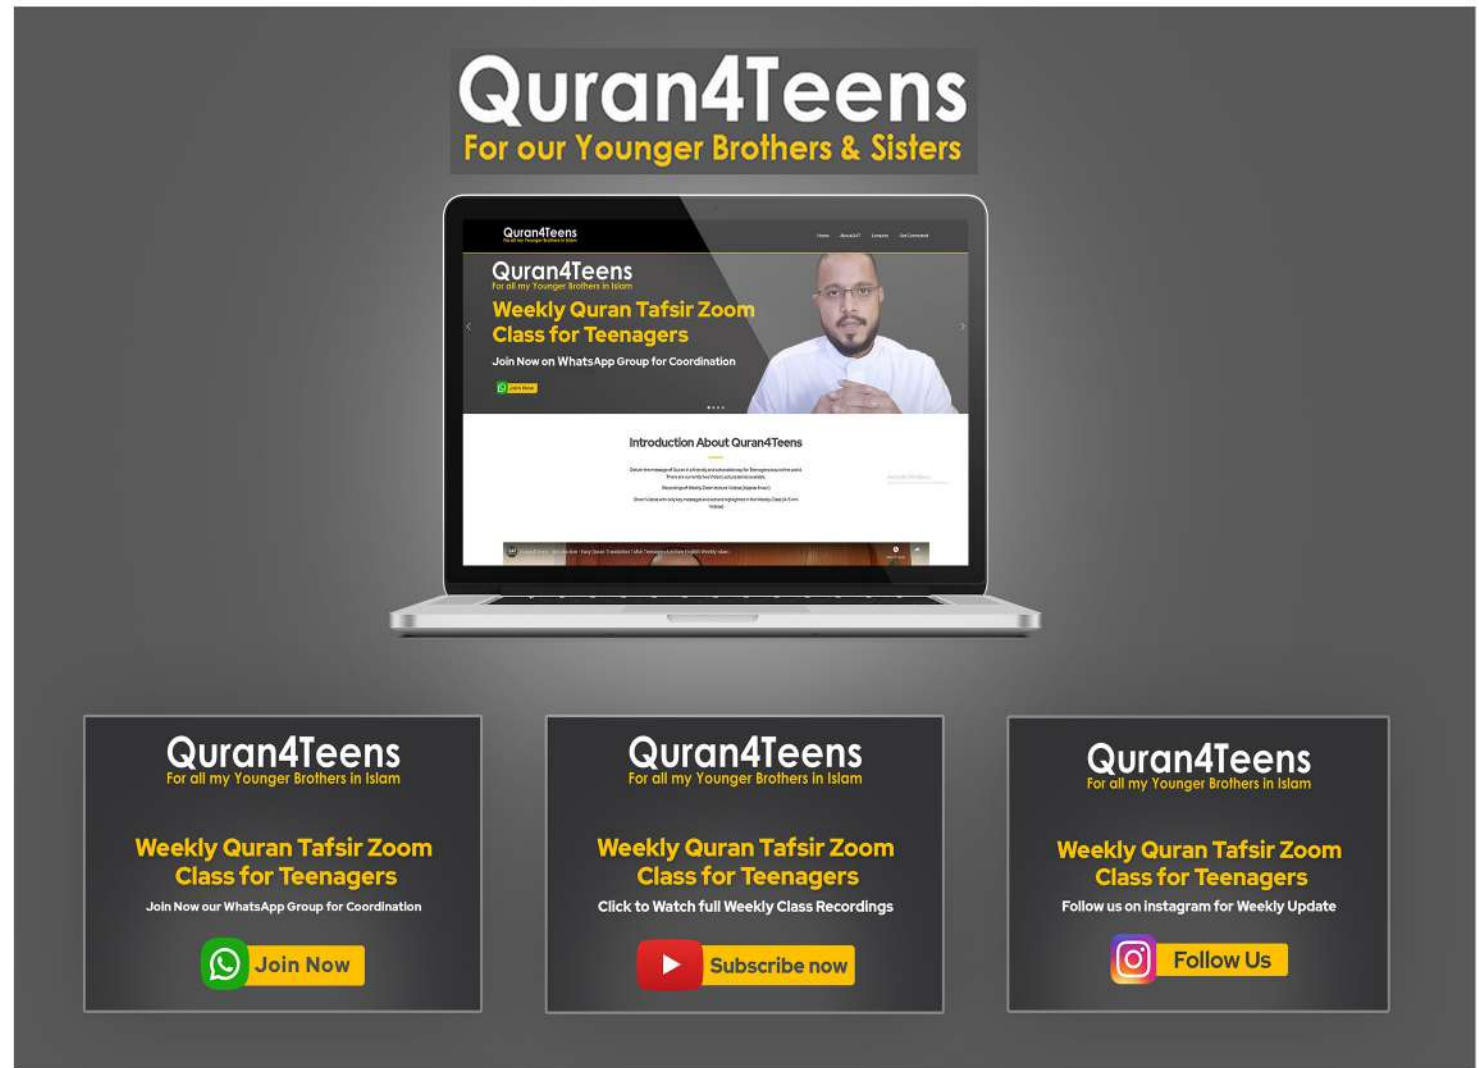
Quran4Teens
For our Younger Brothers & Sisters

Quran4Teens

Quran4Teens
For all my Younger Brothers in Islam
Weekly Quran Tafsir Zoom Class for Teenagers
Join Now on WhatsApp Group for Coordination

Introduction About Quran4Teens

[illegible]

Quran4Teens
For all my Younger Brothers in Islam
Weekly Quran Tafsir Zoom Class for Teenagers
Join Now our WhatsApp Group for Coordination
Join Now

Quran4Teens
For all my Younger Brothers in Islam
Weekly Quran Tafsir Zoom Class for Teenagers
Click to Watch full Weekly Class Recordings
Subscribe now

Quran4Teens
For all my Younger Brothers in Islam
Weekly Quran Tafsir Zoom Class for Teenagers
Follow us on instagram for Weekly Update
Follow Us